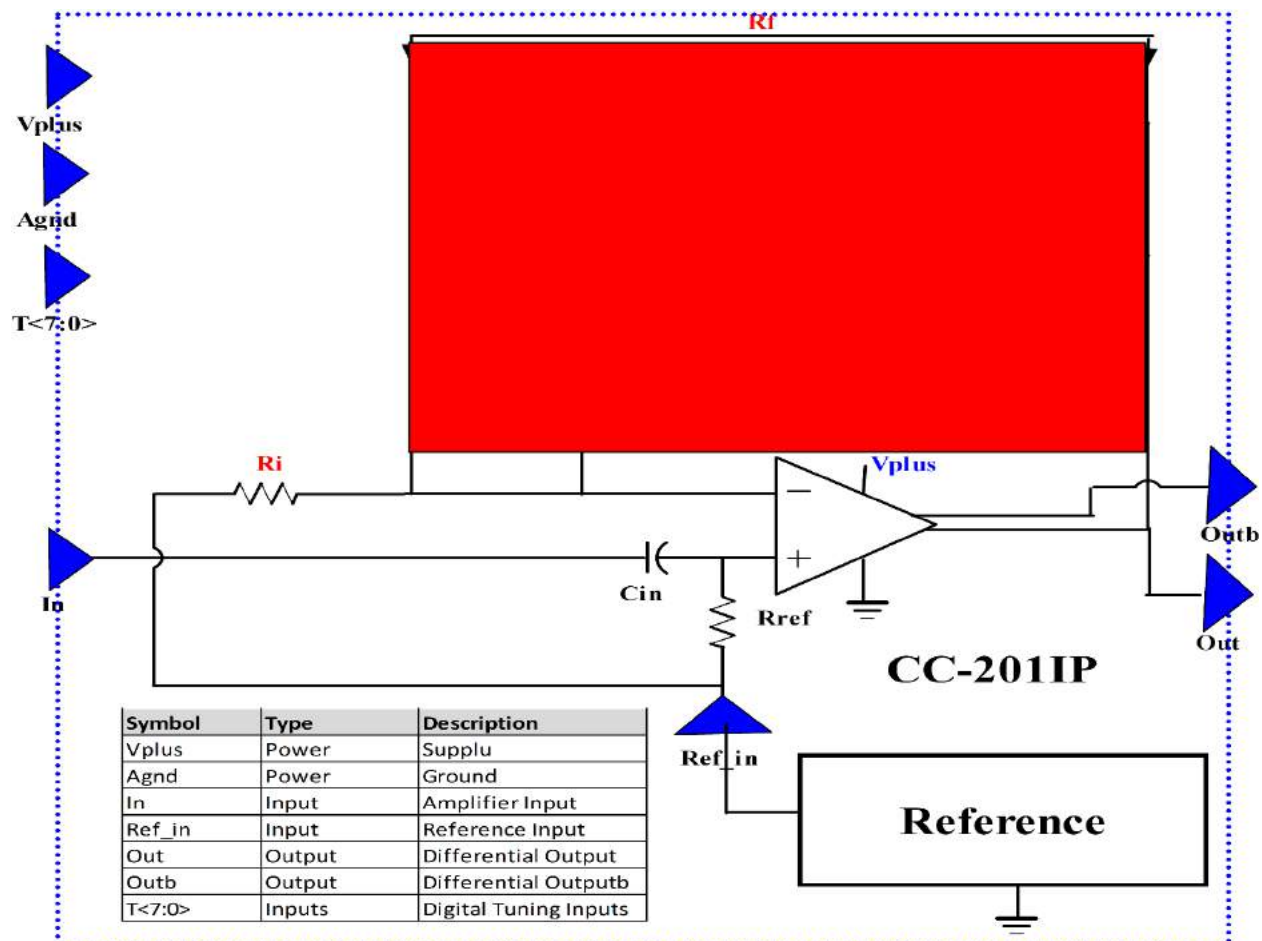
Rf

Vplus

Agnd

T<7:0>

Ri

Vplus

In

Cin

Rref

Outb

Out

CC-201IP

| Symbol | Type | Description |
|---|---|---|
| Vplus | Power | Supplu |
| Agnd | Power | Ground |
| In | Input | Amplifier Input |
| Ref_in | Input | Reference Input |
| Out | Output | Differential Output |
| Outb | Output | Differential Outputb |
| T<7:0> | Inputs | Digital Tuning Inputs |

Ref_in

Reference